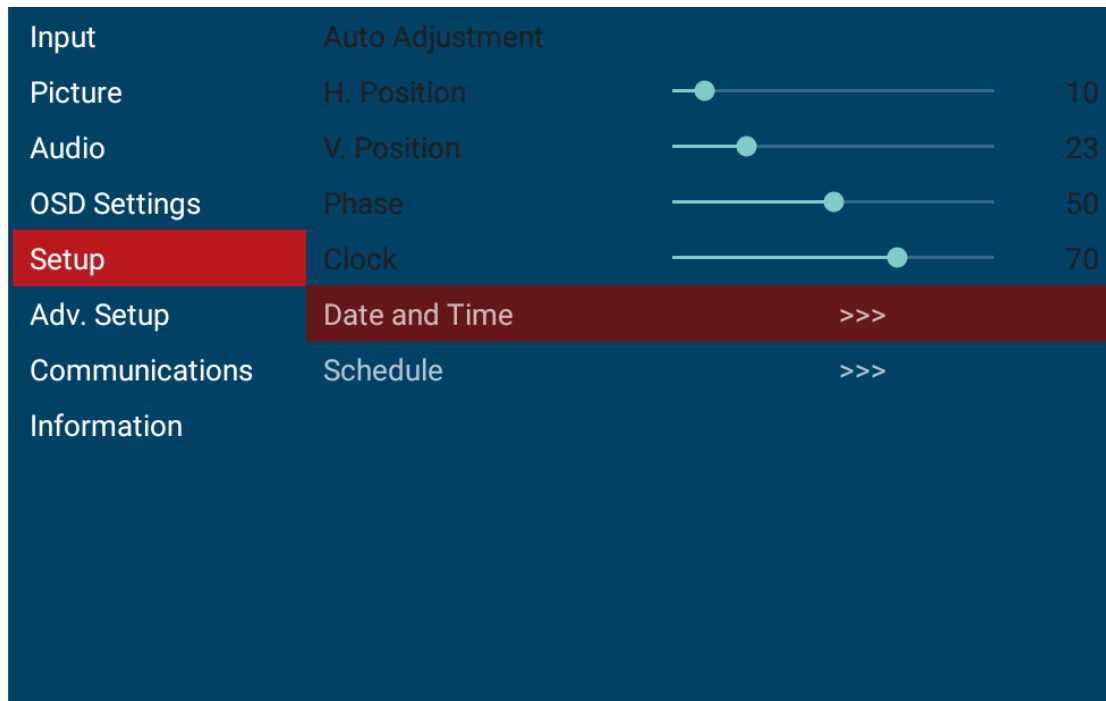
Input
Picture
Audio
OSD Settings
Setup
Adv. Setup
Communications
Information

Auto Adjustment

| H. Position | 10 |
|---|---|
| V. Position | 23 |
| Phase | 50 |
| Clock | 70 |

Date and Time >>>
Schedule >>>